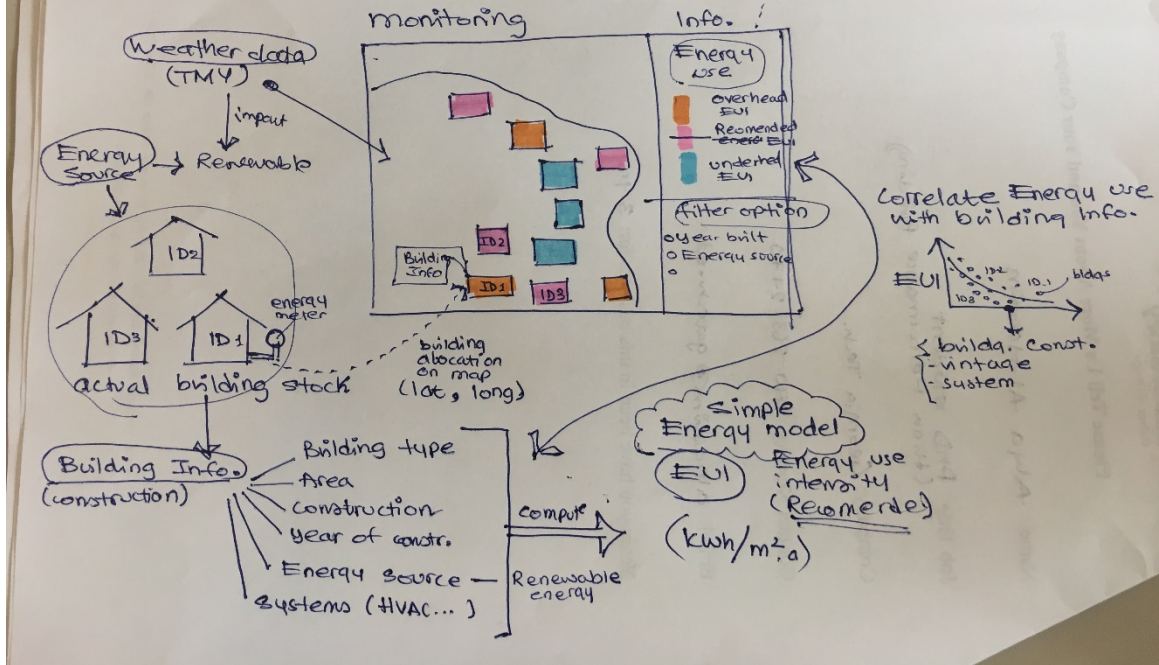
Weather data (TMY)

impact

Energy source → Renewable

ID2

ID3

ID1

energy meter

actual building stock

monitoring

Info.

Energy use

overhead EUI

Recomended energ EUI

underhed EUI

Filter option

o year built

o Energy source

o

Building Info

ID2

ID1

ID3

building alocation on map (lat, long)

Correlate Energy use with building Info.

EUI

ID2

ID1

ID3

bldgs

{ bldg. const.
- vintage
- system

Building Info. (construction)

Building type

Area

Construction

year of constr.

Energy source — Renewable energy

Systems (HVAC... )

compute

Simple Energy model

EUI

Energy use intensity (Recomended)

$(kwh/m^2.a)$